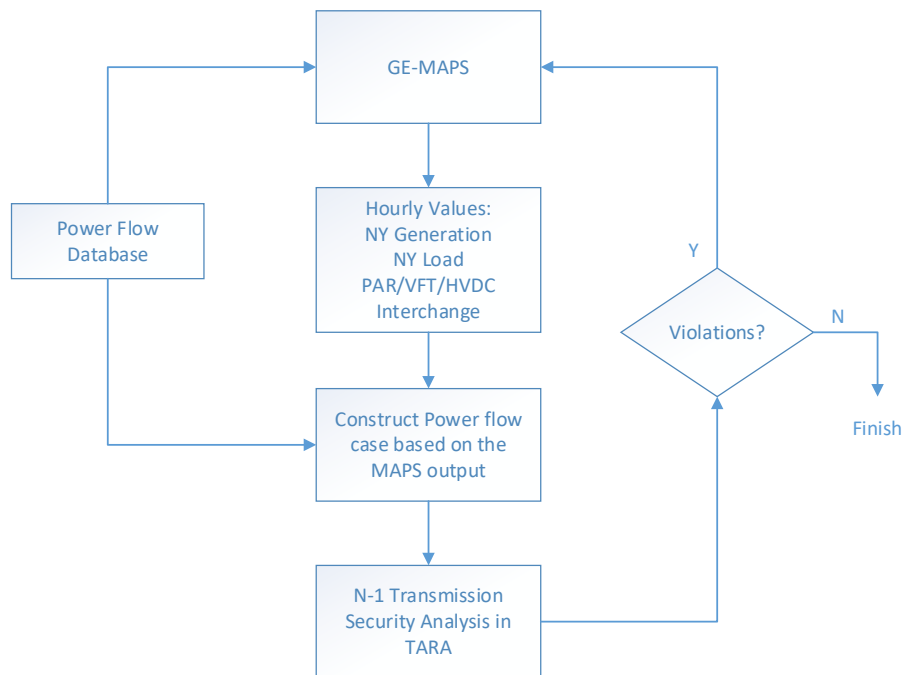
GE-MAPS

Power Flow Database

Hourly Values:
NY Generation
NY Load
PAR/VFT/HVDC
Interchange

Y

Violations?

N

Finish

Construct Power flow case based on the MAPS output

N-1 Transmission Security Analysis in TARA